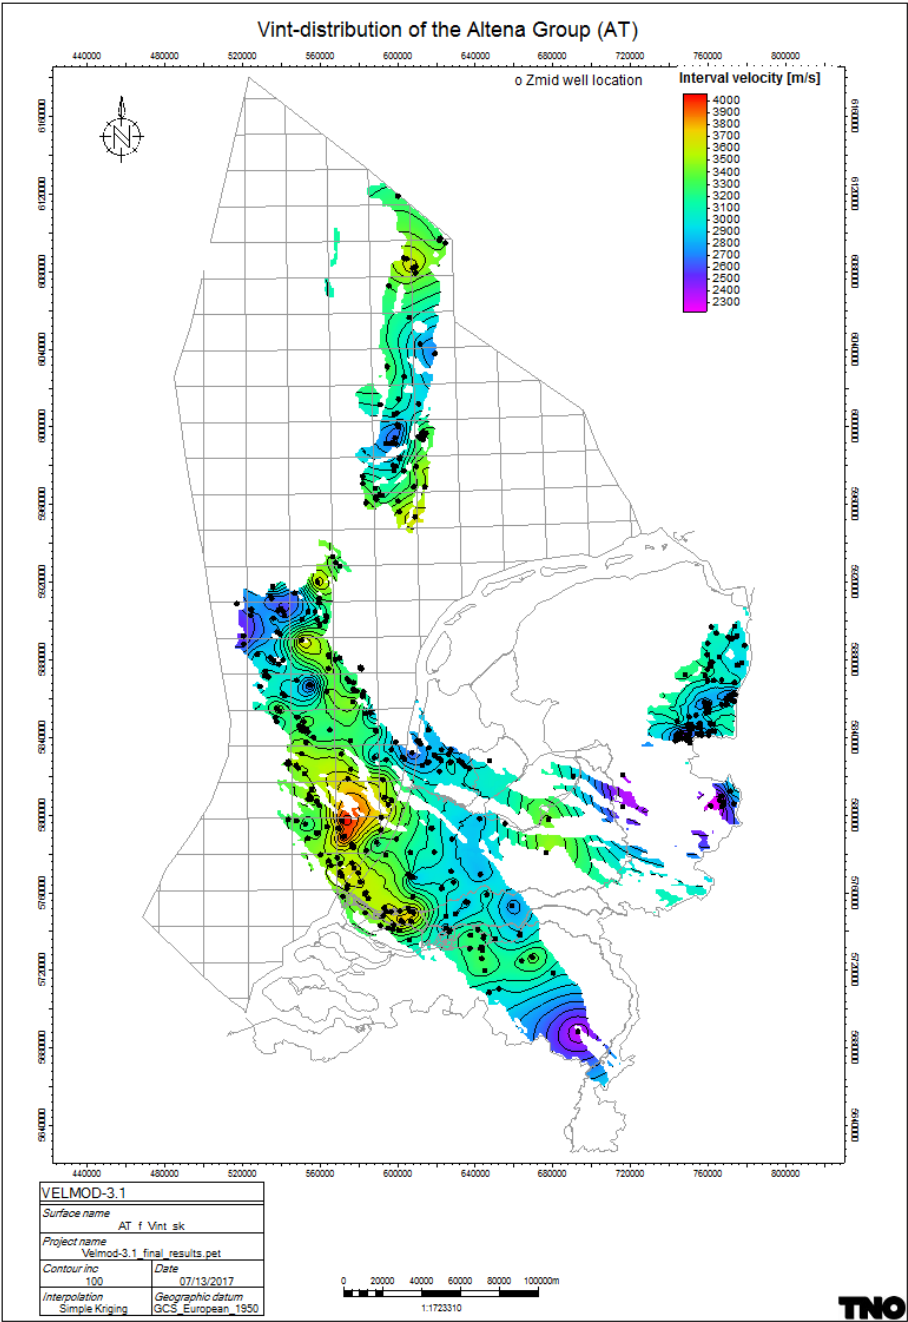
Vint-distribution of the Altena Group (AT)

440000 480000 520000 560000 600000 640000 680000 720000 760000 800000

o Zmid well location

Interval velocity [m/s]

4000
3900
3800
3700
3600
3500
3400
3300
3200
3100
3000
2900
2800
2700
2600
2500
2400
2300

6160000
6120000
6080000
6040000
6000000
5960000
5920000
5880000
5840000
5800000
5760000
5720000
5680000
5640000

440000 480000 520000 560000 600000 640000 680000 720000 760000 800000

VELMOD-3.1

Surface name
AT_f_Vint_sk

Project name
Velmod-3.1_final_results.pet

| Contour inc | Date |
|---|---|
| 100 | 07/13/2017 |
| Interpolation | Geographic datum |
| Simple Kriging | GCS_European_1950 |

0 20000 40000 60000 80000 100000m

1:1723310

TNO